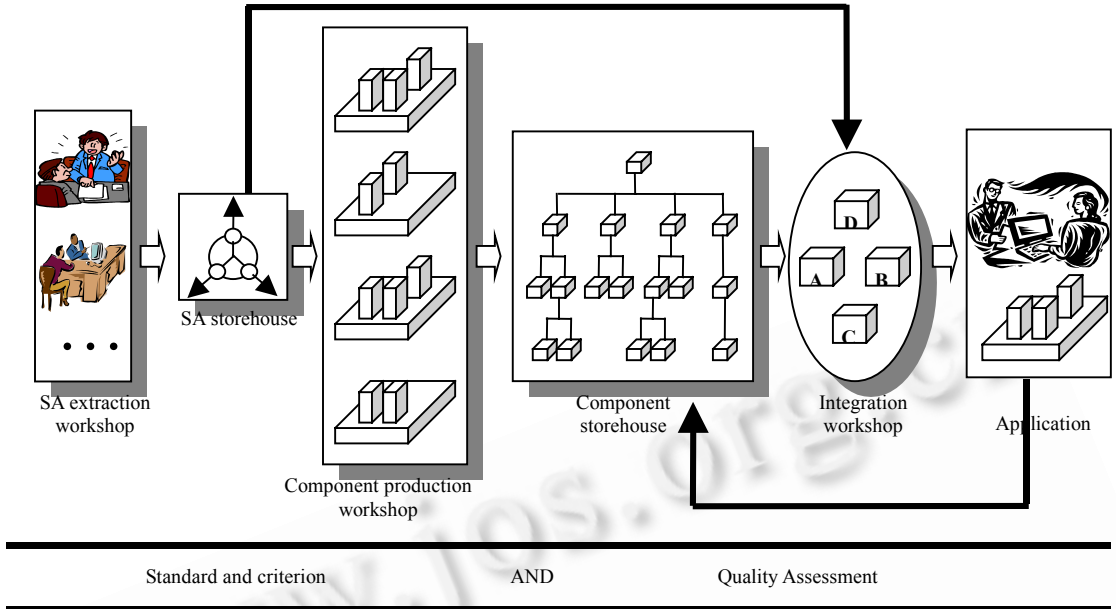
SA extraction workshop

SA storehouse

Component production workshop

Component storehouse

D

A

B

C

Integration workshop

Application

Standard and criterion AND Quality Assessment

www.jos.org.cn